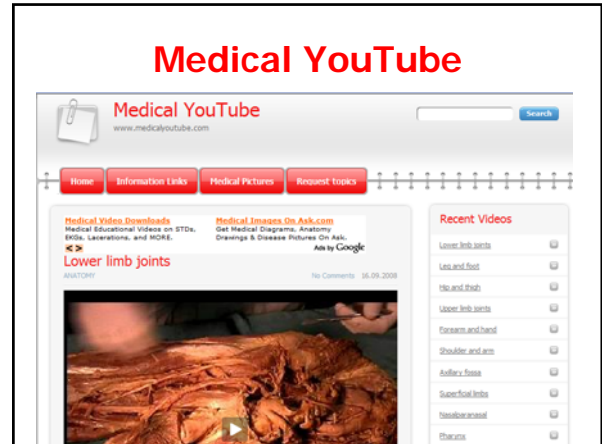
Medical YouTube

Medical YouTube
www.medicalyoutube.com

Search

Home | Information links | Medical Pictures | Request topics

Medical Video Downloads
Medical Educational Videos on STDs, EKGs, Lacerations, and MORE.

Medical Images On Ask.com
Get Medical Diagrams, Anatomy Drawings & Disease Pictures On Ask.

Ads by Google

Lower limb joints
ANATOMY
No Comments 16.09.2008

Recent Videos
Lower limb joints
Leg and foot
Hip and thigh
Upper limb joints
Forearm and hand
Shoulder and arm
Axillary fossa
Superficial limbs
Nasalparanasal
Pharynx